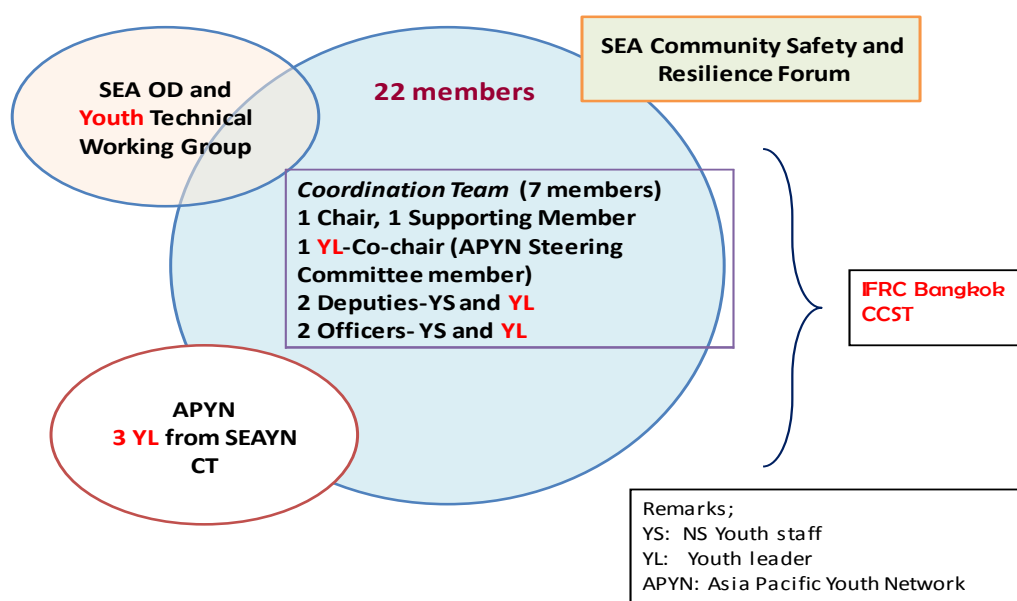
SEA Community Safety and Resilience Forum

SEA OD and Youth Technical Working Group

22 members

Coordination Team (7 members)
1 Chair, 1 Supporting Member
1 YL-Co-chair (APYN Steering Committee member)
2 Deputies-YS and YL
2 Officers- YS and YL

IFRC Bangkok CCST

APYN
3 YL from SEAYN CT

Remarks;
YS: NS Youth staff
YL: Youth leader
APYN: Asia Pacific Youth Network